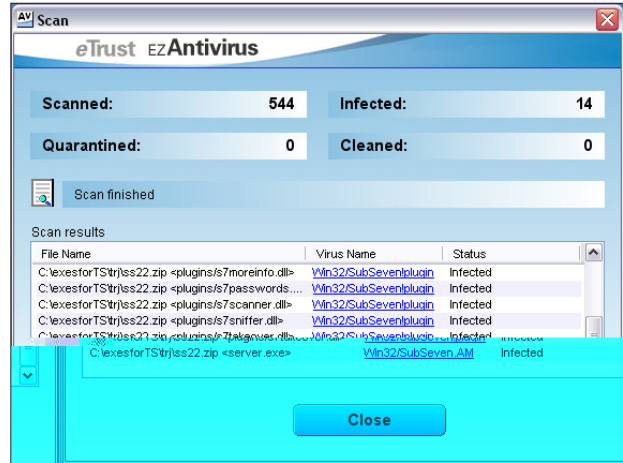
AV Scan

eTrust EZ Antivirus

Scanned: 544
Infected: 14
Quarantined: 0
Cleaned: 0

Scan finished

Scan results

| File Name | Virus Name | Status |
|---|---|---|
| C:\exesforTS\trj\ss22.zip <plugins/s7moreinfo.dll> | Win32/SubSevenIplugin | Infected |
| C:\exesforTS\trj\ss22.zip <plugins/s7passwords.... | Win32/SubSevenIplugin | Infected |
| C:\exesforTS\trj\ss22.zip <plugins/s7scanner.dll> | Win32/SubSevenIplugin | Infected |
| C:\exesforTS\trj\ss22.zip <plugins/s7sniffer.dll> | Win32/SubSevenIplugin | Infected |
| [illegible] | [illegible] | Infected |
| C:\exesforTS\trj\ss22.zip <server.exe> | Win32/SubSeven.AM | Infected |

Close